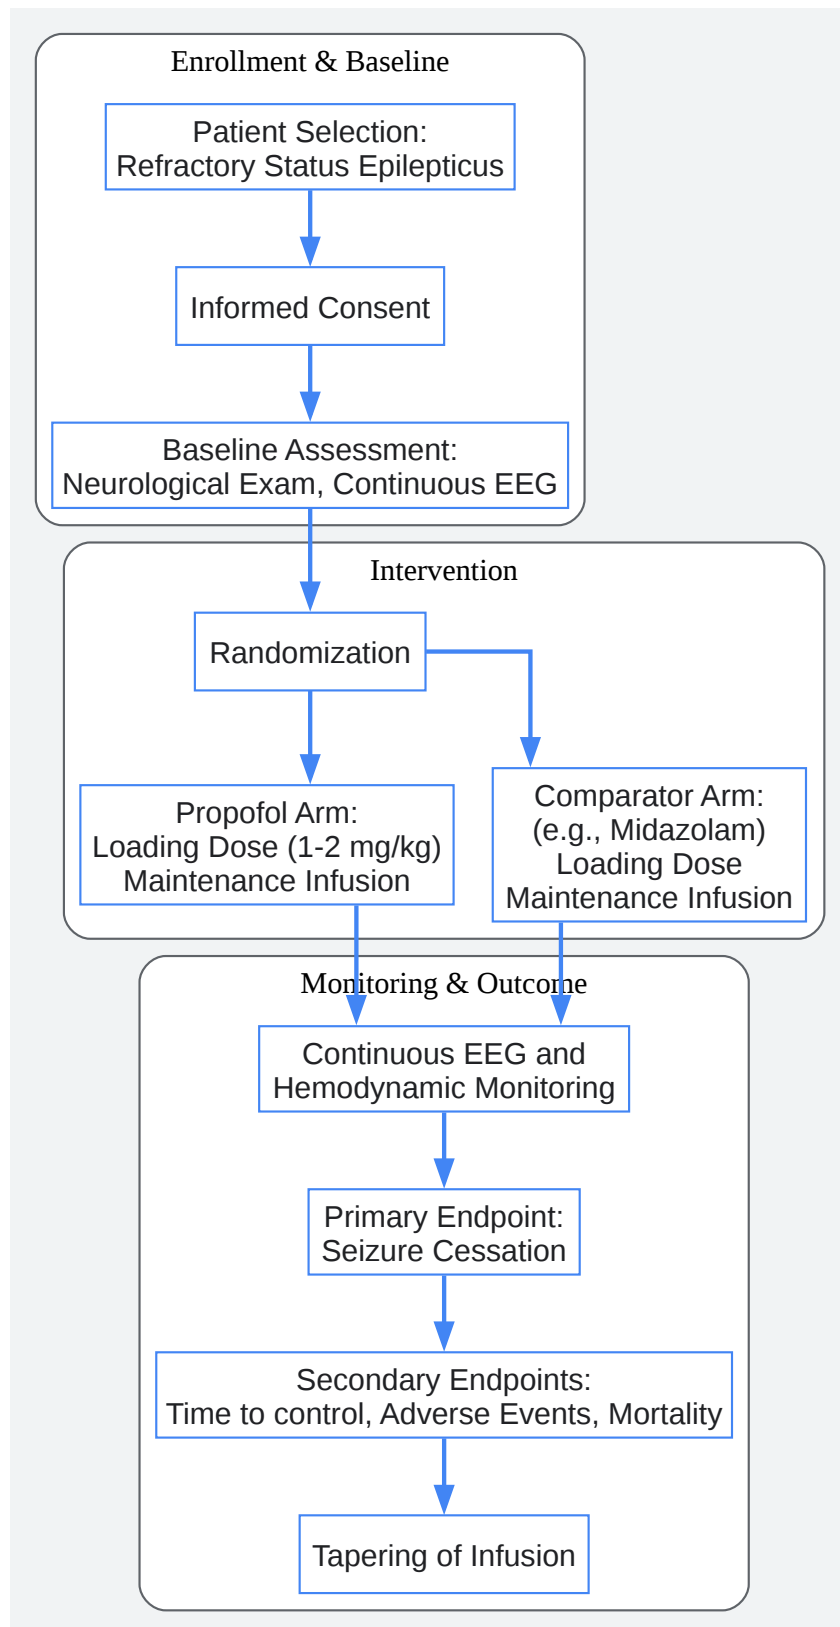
Enrollment & Baseline

Patient Selection:
Refractory Status Epilepticus

Informed Consent

Baseline Assessment:
Neurological Exam, Continuous EEG

Intervention

Randomization

Propofol Arm:
Loading Dose (1-2 mg/kg)
Maintenance Infusion

Comparator Arm:
(e.g., Midazolam)
Loading Dose
Maintenance Infusion

Monitoring & Outcome

Continuous EEG and
Hemodynamic Monitoring

Primary Endpoint:
Seizure Cessation

Secondary Endpoints:
Time to control, Adverse Events, Mortality

Tapering of Infusion